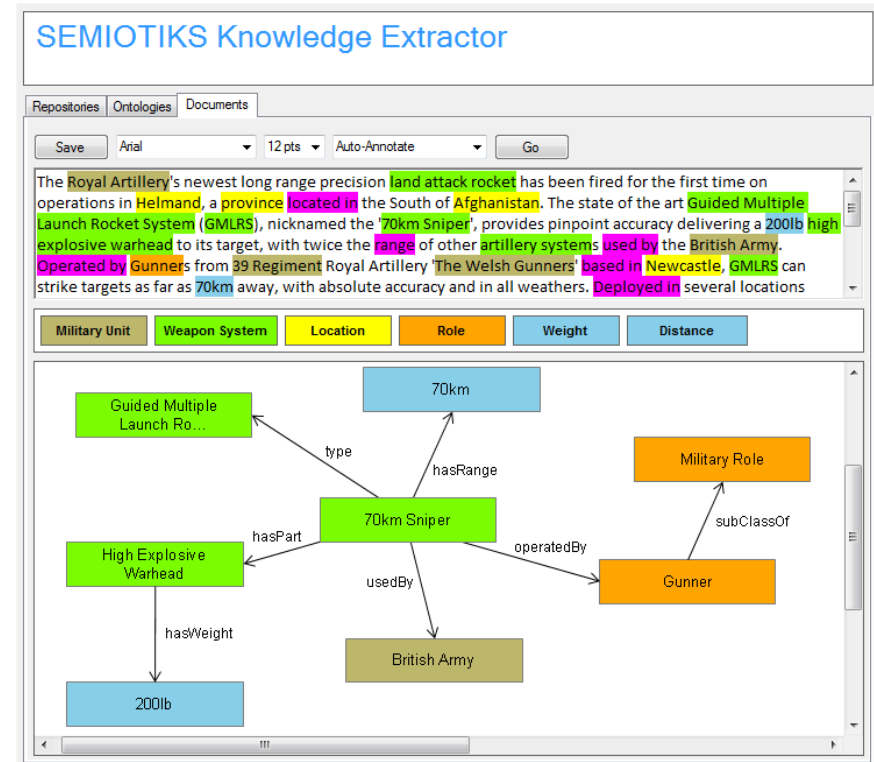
SEMIOTIKS Knowledge Extractor

Repositories | Ontologies | Documents

Save | Arial | 12 pts | Auto-Annotate | Go

The Royal Artillery's newest long range precision land attack rocket has been fired for the first time on operations in Helmand, a province located in the South of Afghanistan. The state of the art Guided Multiple Launch Rocket System (GMLRS), nicknamed the '70km Sniper', provides pinpoint accuracy delivering a 200lb high explosive warhead to its target, with twice the range of other artillery systems used by the British Army. Operated by Gunners from 39 Regiment Royal Artillery 'The Welsh Gunners' based in Newcastle, GMLRS can strike targets as far as 70km away, with absolute accuracy and in all weathers. Deployed in several locations

Military Unit | Weapon System | Location | Role | Weight | Distance

Guided Multiple Launch Ro...

70km

type

hasRange

Military Role

subClassOf

70km Sniper

hasPart

High Explosive Warhead

operatedBy

usedBy

Gunner

hasWeight

British Army

200lb